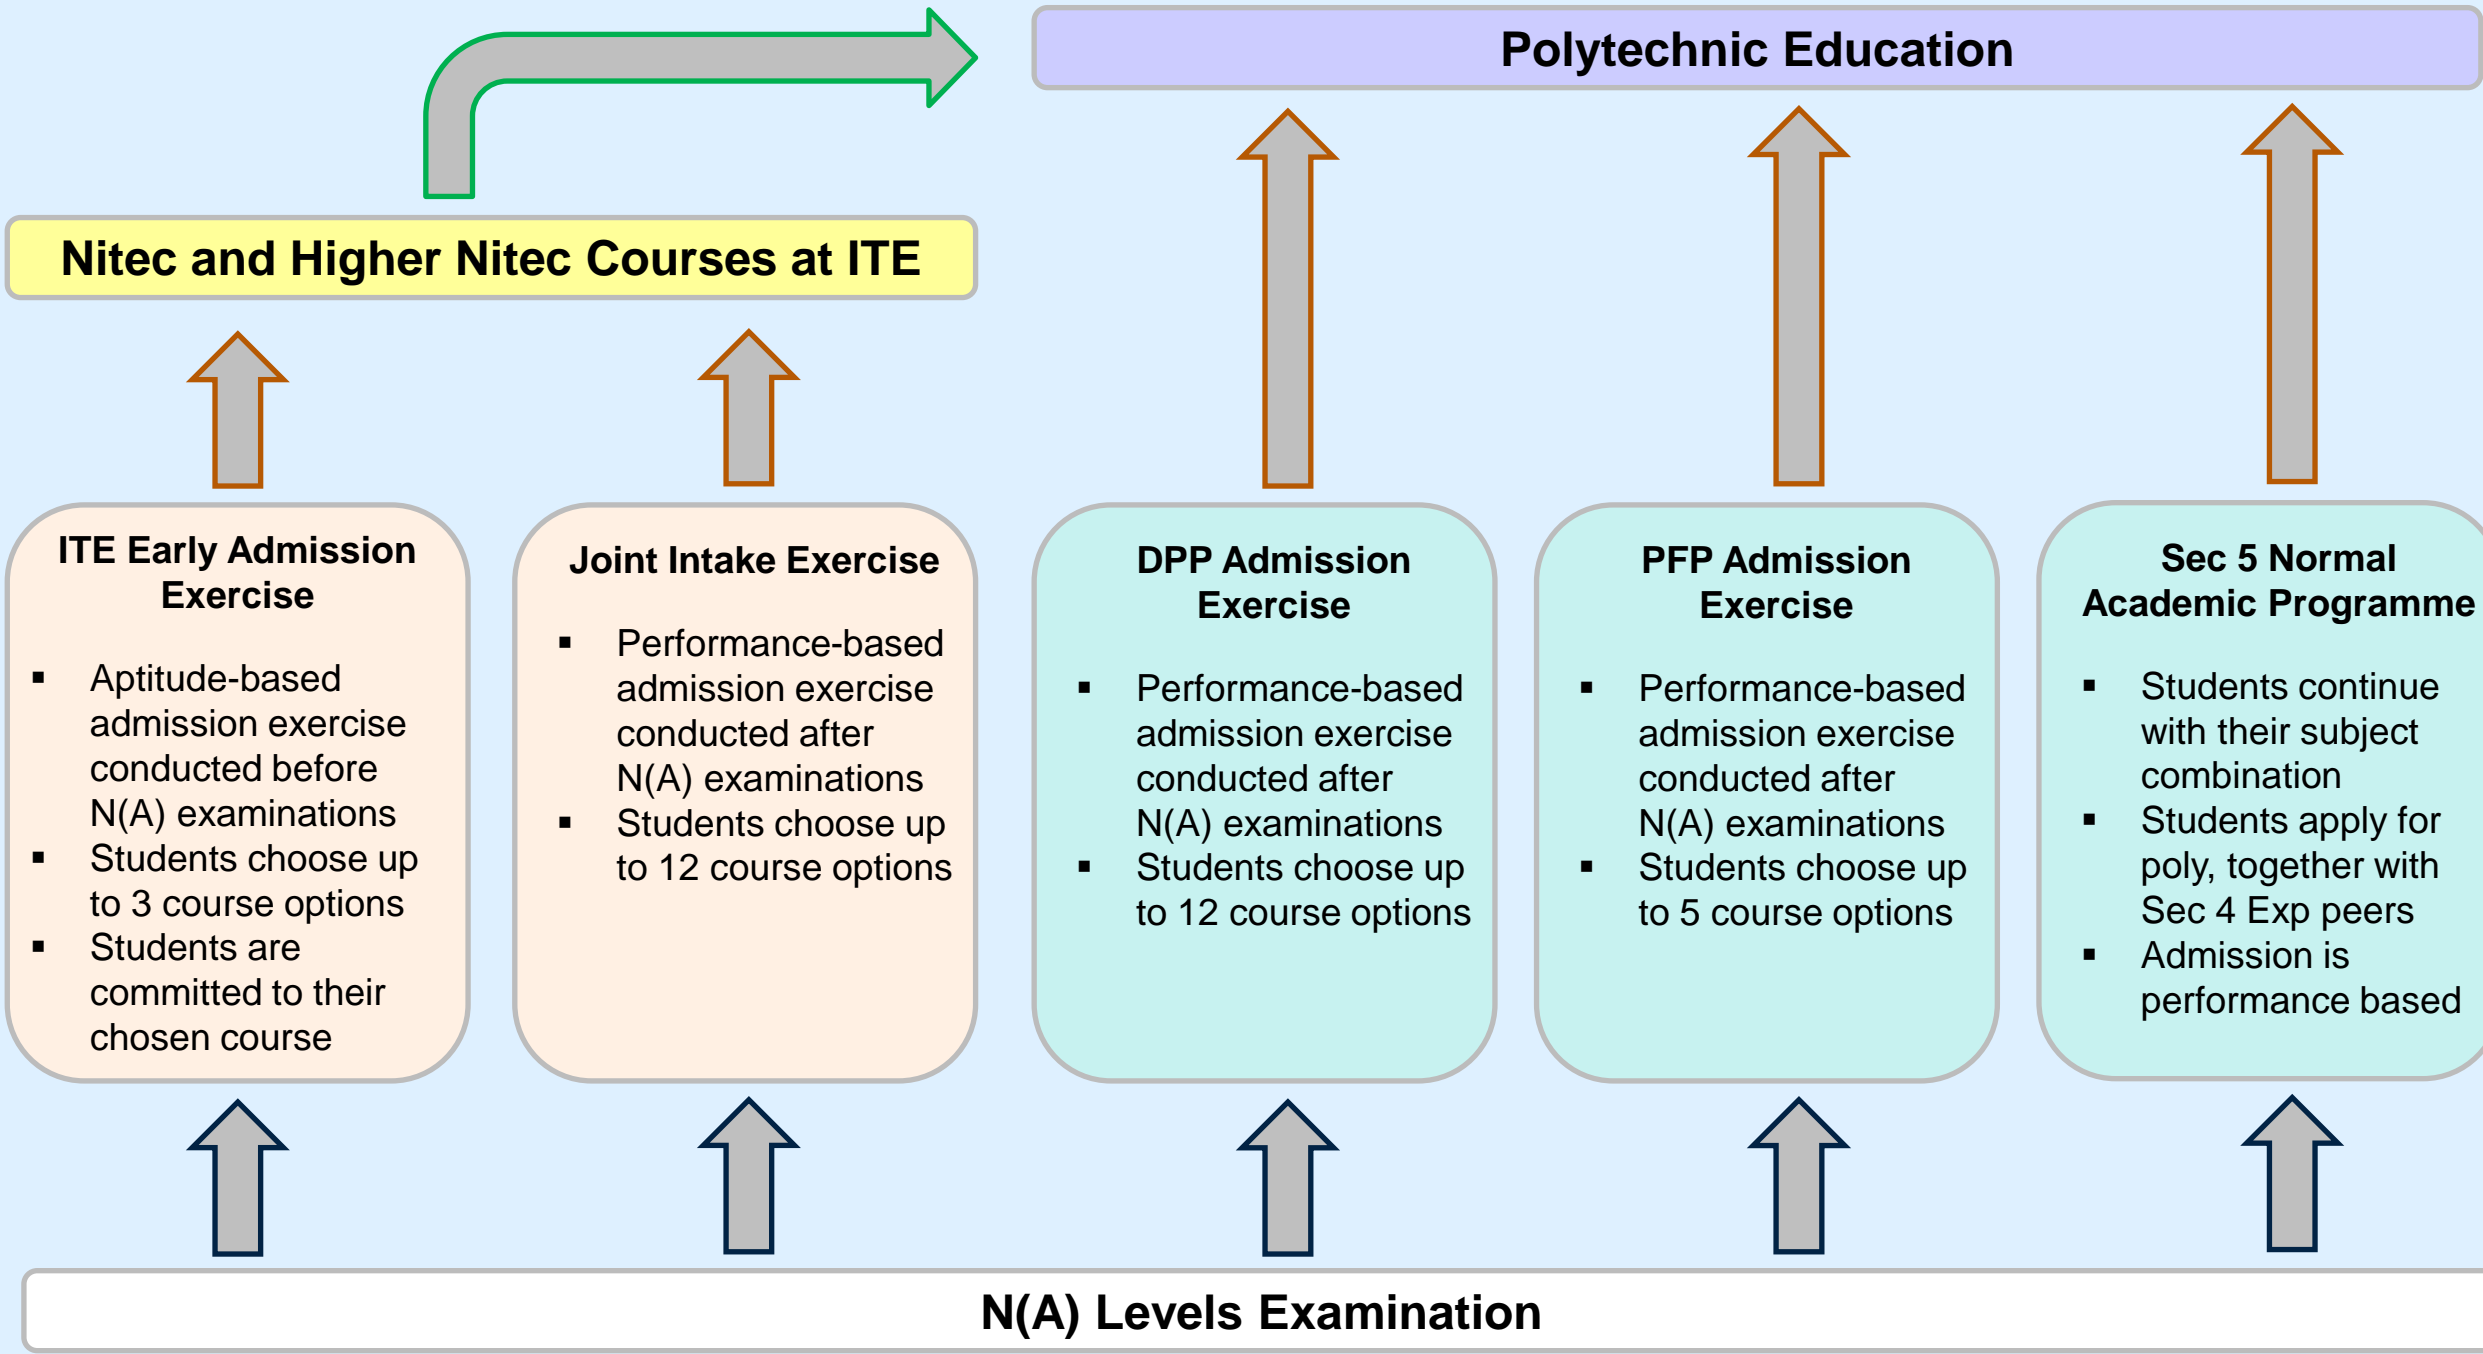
Polytechnic Education

Nitec and Higher Nitec Courses at ITE

ITE Early Admission Exercise

- Aptitude-based admission exercise conducted before N(A) examinations
- Students choose up to 3 course options
- Students are committed to their chosen course

Joint Intake Exercise

- Performance-based admission exercise conducted after N(A) examinations
- Students choose up to 12 course options

DPP Admission Exercise

- Performance-based admission exercise conducted after N(A) examinations
- Students choose up to 12 course options

PFP Admission Exercise

- Performance-based admission exercise conducted after N(A) examinations
- Students choose up to 5 course options

Sec 5 Normal Academic Programme

- Students continue with their subject combination
- Students apply for poly, together with Sec 4 Exp peers
- Admission is performance based

N(A) Levels Examination